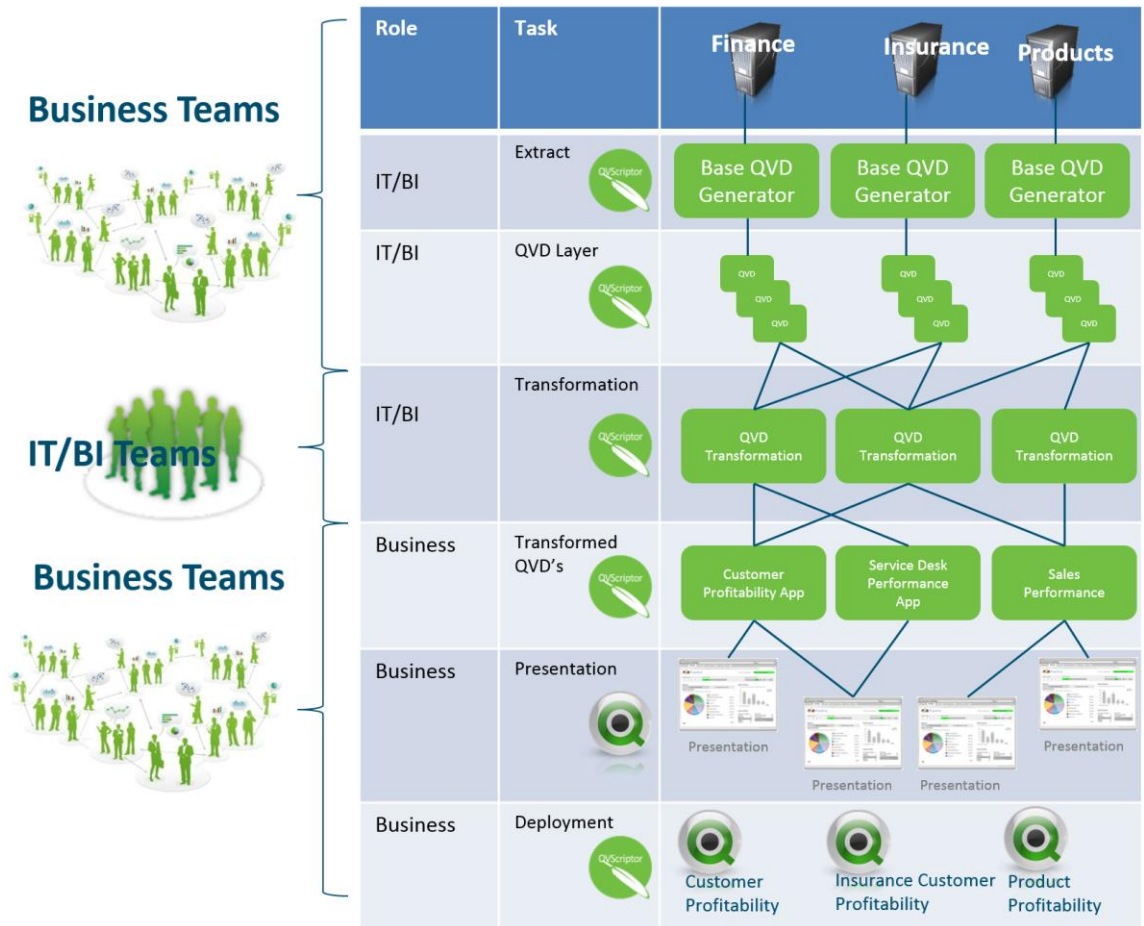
Business Teams

IT/BI Teams

Business Teams

| Role | Task | Finance | Insurance | Products |
|---|---|---|---|---|
| IT/BI | Extract QVScriptor | Base QVD Generator | Base QVD Generator | Base QVD Generator |
| IT/BI | QVD Layer QVScriptor | QVD QVD QVD | QVD QVD QVD | QVD QVD QVD |
| IT/BI | Transformation QVScriptor | QVD Transformation | QVD Transformation | QVD Transformation |
| Business | Transformed QVD's QVScriptor | Customer Profitability App | Service Desk Performance App | Sales Performance |
| Business | Presentation | Presentation Presentation | Presentation | Presentation |
| Business | Deployment QVScriptor | Customer Profitability | Insurance Customer Profitability | Product Profitability |